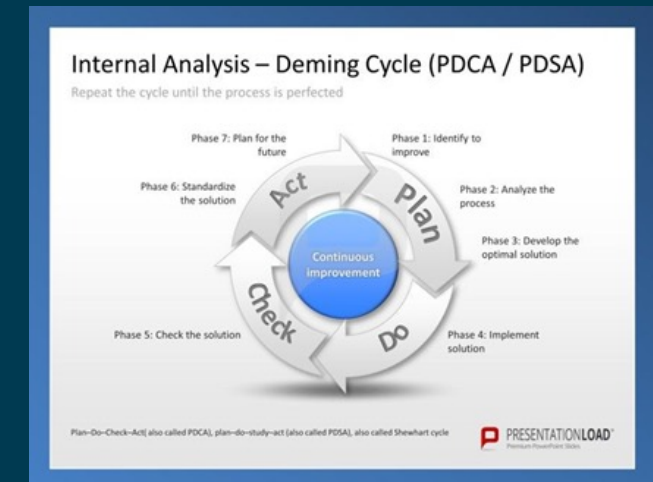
Internal Analysis – Deming Cycle (PDCA / PDSA)

Repeat the cycle until the process is perfected

Phase 7: Plan for the future

Phase 1: Identify to improve

Phase 6: Standardize the solution

Phase 2: Analyze the process

Act

Plan

Continuous improvement

Phase 3: Develop the optimal solution

Check

Do

Phase 5: Check the solution

Phase 4: Implement solution

Plan–Do–Check–Act( also called PDCA), plan–do–study–act (also called PDSA), also called Shewhart cycle

PRESENTATIONLOAD®
Premium PowerPoint Slides